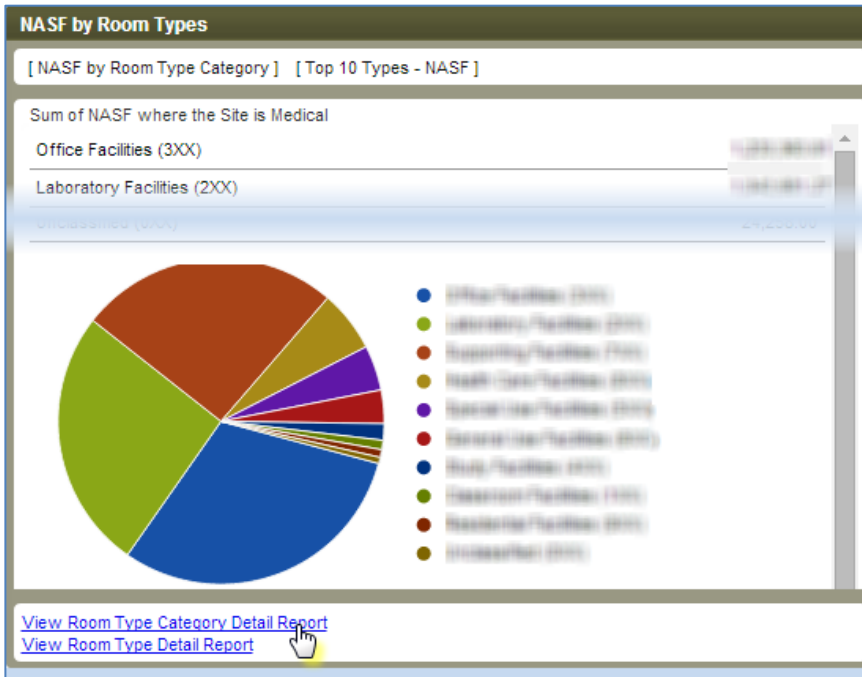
NASF by Room Types

[ NASF by Room Type Category ] [ Top 10 Types - NASF ]

Sum of NASF where the Site is Medical

Office Facilities (3XX) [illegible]

Laboratory Facilities (2XX) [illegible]

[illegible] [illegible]

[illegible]
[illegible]
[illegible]
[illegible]
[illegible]
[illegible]
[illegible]
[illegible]
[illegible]
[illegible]

View Room Type Category Detail Report
View Room Type Detail Report